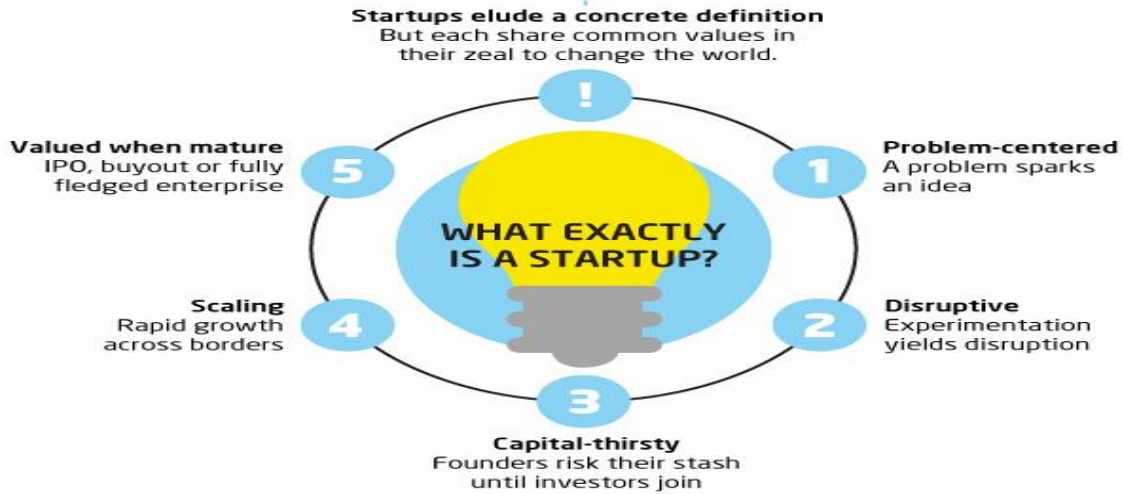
Startups elude a concrete definition
But each share common values in their zeal to change the world.

!

Valued when mature
IPO, buyout or fully fledged enterprise

5

Problem-centered
A problem sparks an idea

1

WHAT EXACTLY IS A STARTUP?

Scaling
Rapid growth across borders

4

Disruptive
Experimentation yields disruption

2

3

Capital-thirsty
Founders risk their stash until investors join